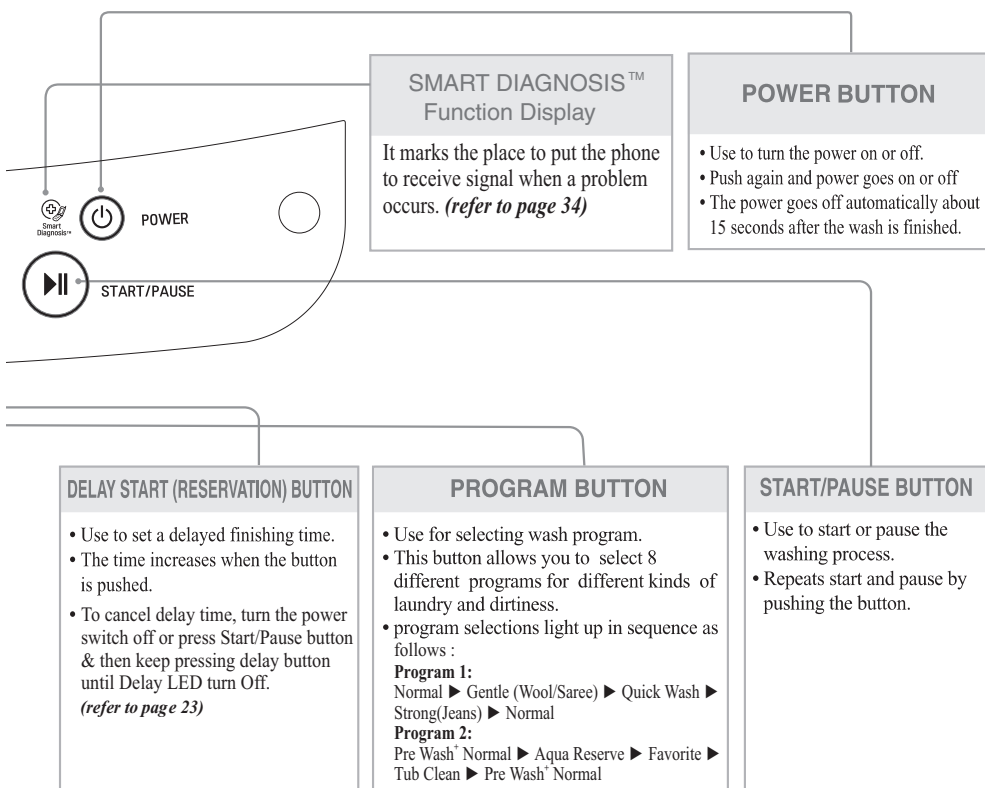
Smart Diagnosis™

POWER

START/PAUSE

SMART DIAGNOSIS™ Function Display

It marks the place to put the phone to receive signal when a problem occurs. *(refer to page 34)*

POWER BUTTON

• Use to turn the power on or off.
• Push again and power goes on or off
• The power goes off automatically about 15 seconds after the wash is finished.

DELAY START (RESERVATION) BUTTON

• Use to set a delayed finishing time.
• The time increases when the button is pushed.
• To cancel delay time, turn the power switch off or press Start/Pause button & then keep pressing delay button until Delay LED turn Off. *(refer to page 23)*

PROGRAM BUTTON

• Use for selecting wash program.
• This button allows you to select 8 different programs for different kinds of laundry and dirtiness.
• program selections light up in sequence as follows :
**Program 1:**
Normal ▶ Gentle (Wool/Saree) ▶ Quick Wash ▶ Strong(Jeans) ▶ Normal
**Program 2:**
Pre Wash$^+$ Normal ▶ Aqua Reserve ▶ Favorite ▶ Tub Clean ▶ Pre Wash$^+$ Normal

START/PAUSE BUTTON

• Use to start or pause the washing process.
• Repeats start and pause by pushing the button.